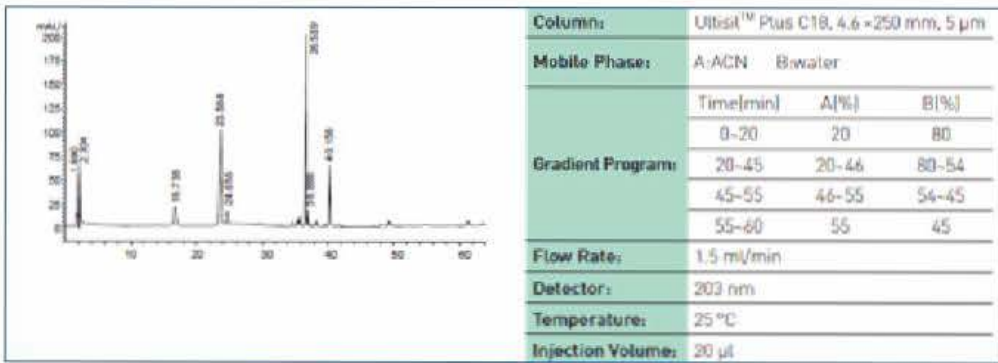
mAU
200
175
150
125
100
75
50
25
0
1.880
2.358
16.738
23.564
24.655
36.539
38.888
40.156
10
20
30
40
50
60

| Column: | Ultisil$^{TM}$ Plus C18, 4.6×250 mm, 5 μm | | |
|---|---|---|---|
| Mobile Phase: | A:ACN B:water | | |
| Gradient Program: | Time(min) | A(%) | B(%) |
| | 0~20 | 20 | 80 |
| | 20~45 | 20~46 | 80~54 |
| | 45~55 | 46~55 | 54~45 |
| | 55~60 | 55 | 45 |
| Flow Rate: | 1.5 ml/min | | |
| Detector: | 203 nm | | |
| Temperature: | 25 °C | | |
| Injection Volume: | 20 μl | | |